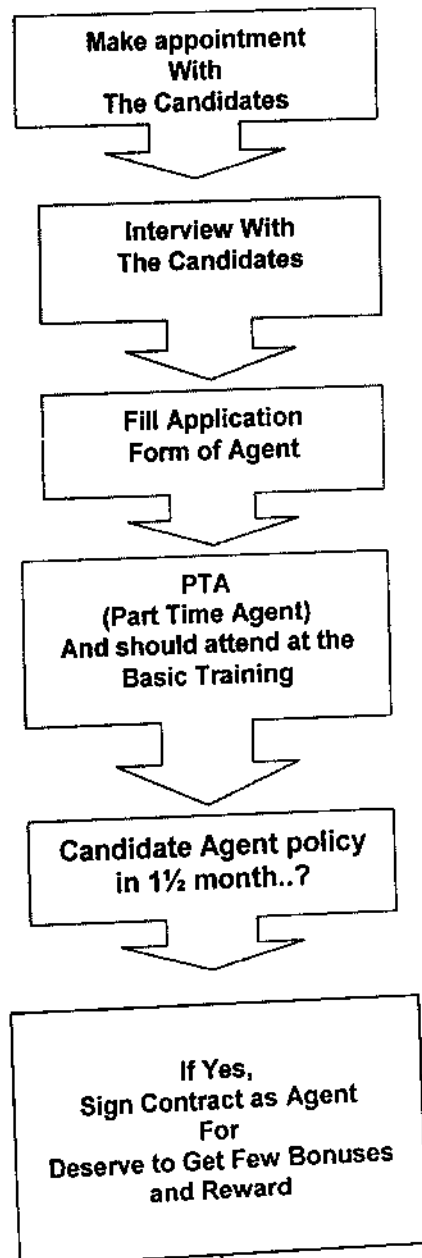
Make appointment With The Candidates

Interview With The Candidates

Fill Application Form of Agent

PTA (Part Time Agent) And should attend at the Basic Training

Candidate Agent policy in 1½ month..?

If Yes, Sign Contract as Agent For Deserve to Get Few Bonuses and Reward